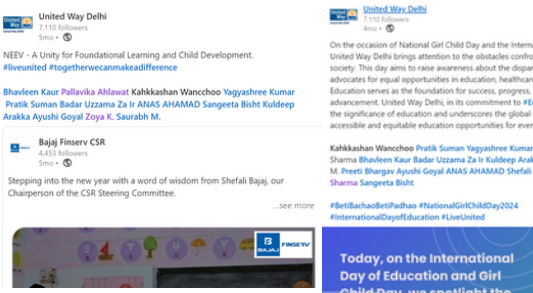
United Way Delhi
7,110 followers
5mo •

NEEV - A Unity for Foundational Learning and Child Development. #liveunited #togetherwecanmakeadifference

Bhavleen Kaur Pallavika Ahlawat Kahkkashan Wancchoo Yagyashree Kumar Pratik Suman Badar Uzzama Za Ir ANAS AHAMAD Sangeeta Bisht Kuldeep Arakka Ayushi Goyal Zoya K. Saurabh M.

Bajaj Finserv CSR
4,453 followers
5mo •

Stepping into the new year with a word of wisdom from Shefali Bajaj, our Chairperson of the CSR Steering Committee.
...see more

BAJAJ FINSERV

United Way Delhi
7,110 followers
4mo •

On the occasion of National Girl Child Day and the Internat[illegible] United Way Delhi brings attention to the obstacles confron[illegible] society. This day aims to raise awareness about the dispar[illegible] advocates for equal opportunities in education, healthcar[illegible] Education serves as the foundation for success, progress, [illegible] advancement. United Way Delhi, in its commitment to #E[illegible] the significance of education and underscores the global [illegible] accessible and equitable education opportunities for ever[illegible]

Kahkkashan Wancchoo Pratik Suman Yagyashree Kumar Sharma Bhavleen Kaur Badar Uzzama Za Ir Kuldeep Arak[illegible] M. Preeti Bhargav Ayushi Goyal ANAS AHAMAD Shefali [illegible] Sharma Sangeeta Bisht

#BetiBachaoBetiPadhao #NationalGirlChildDay2024 #InternationalDayofEducation #LiveUnited

Today, on the International Day of Education and Girl Child Day, we spotlight the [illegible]